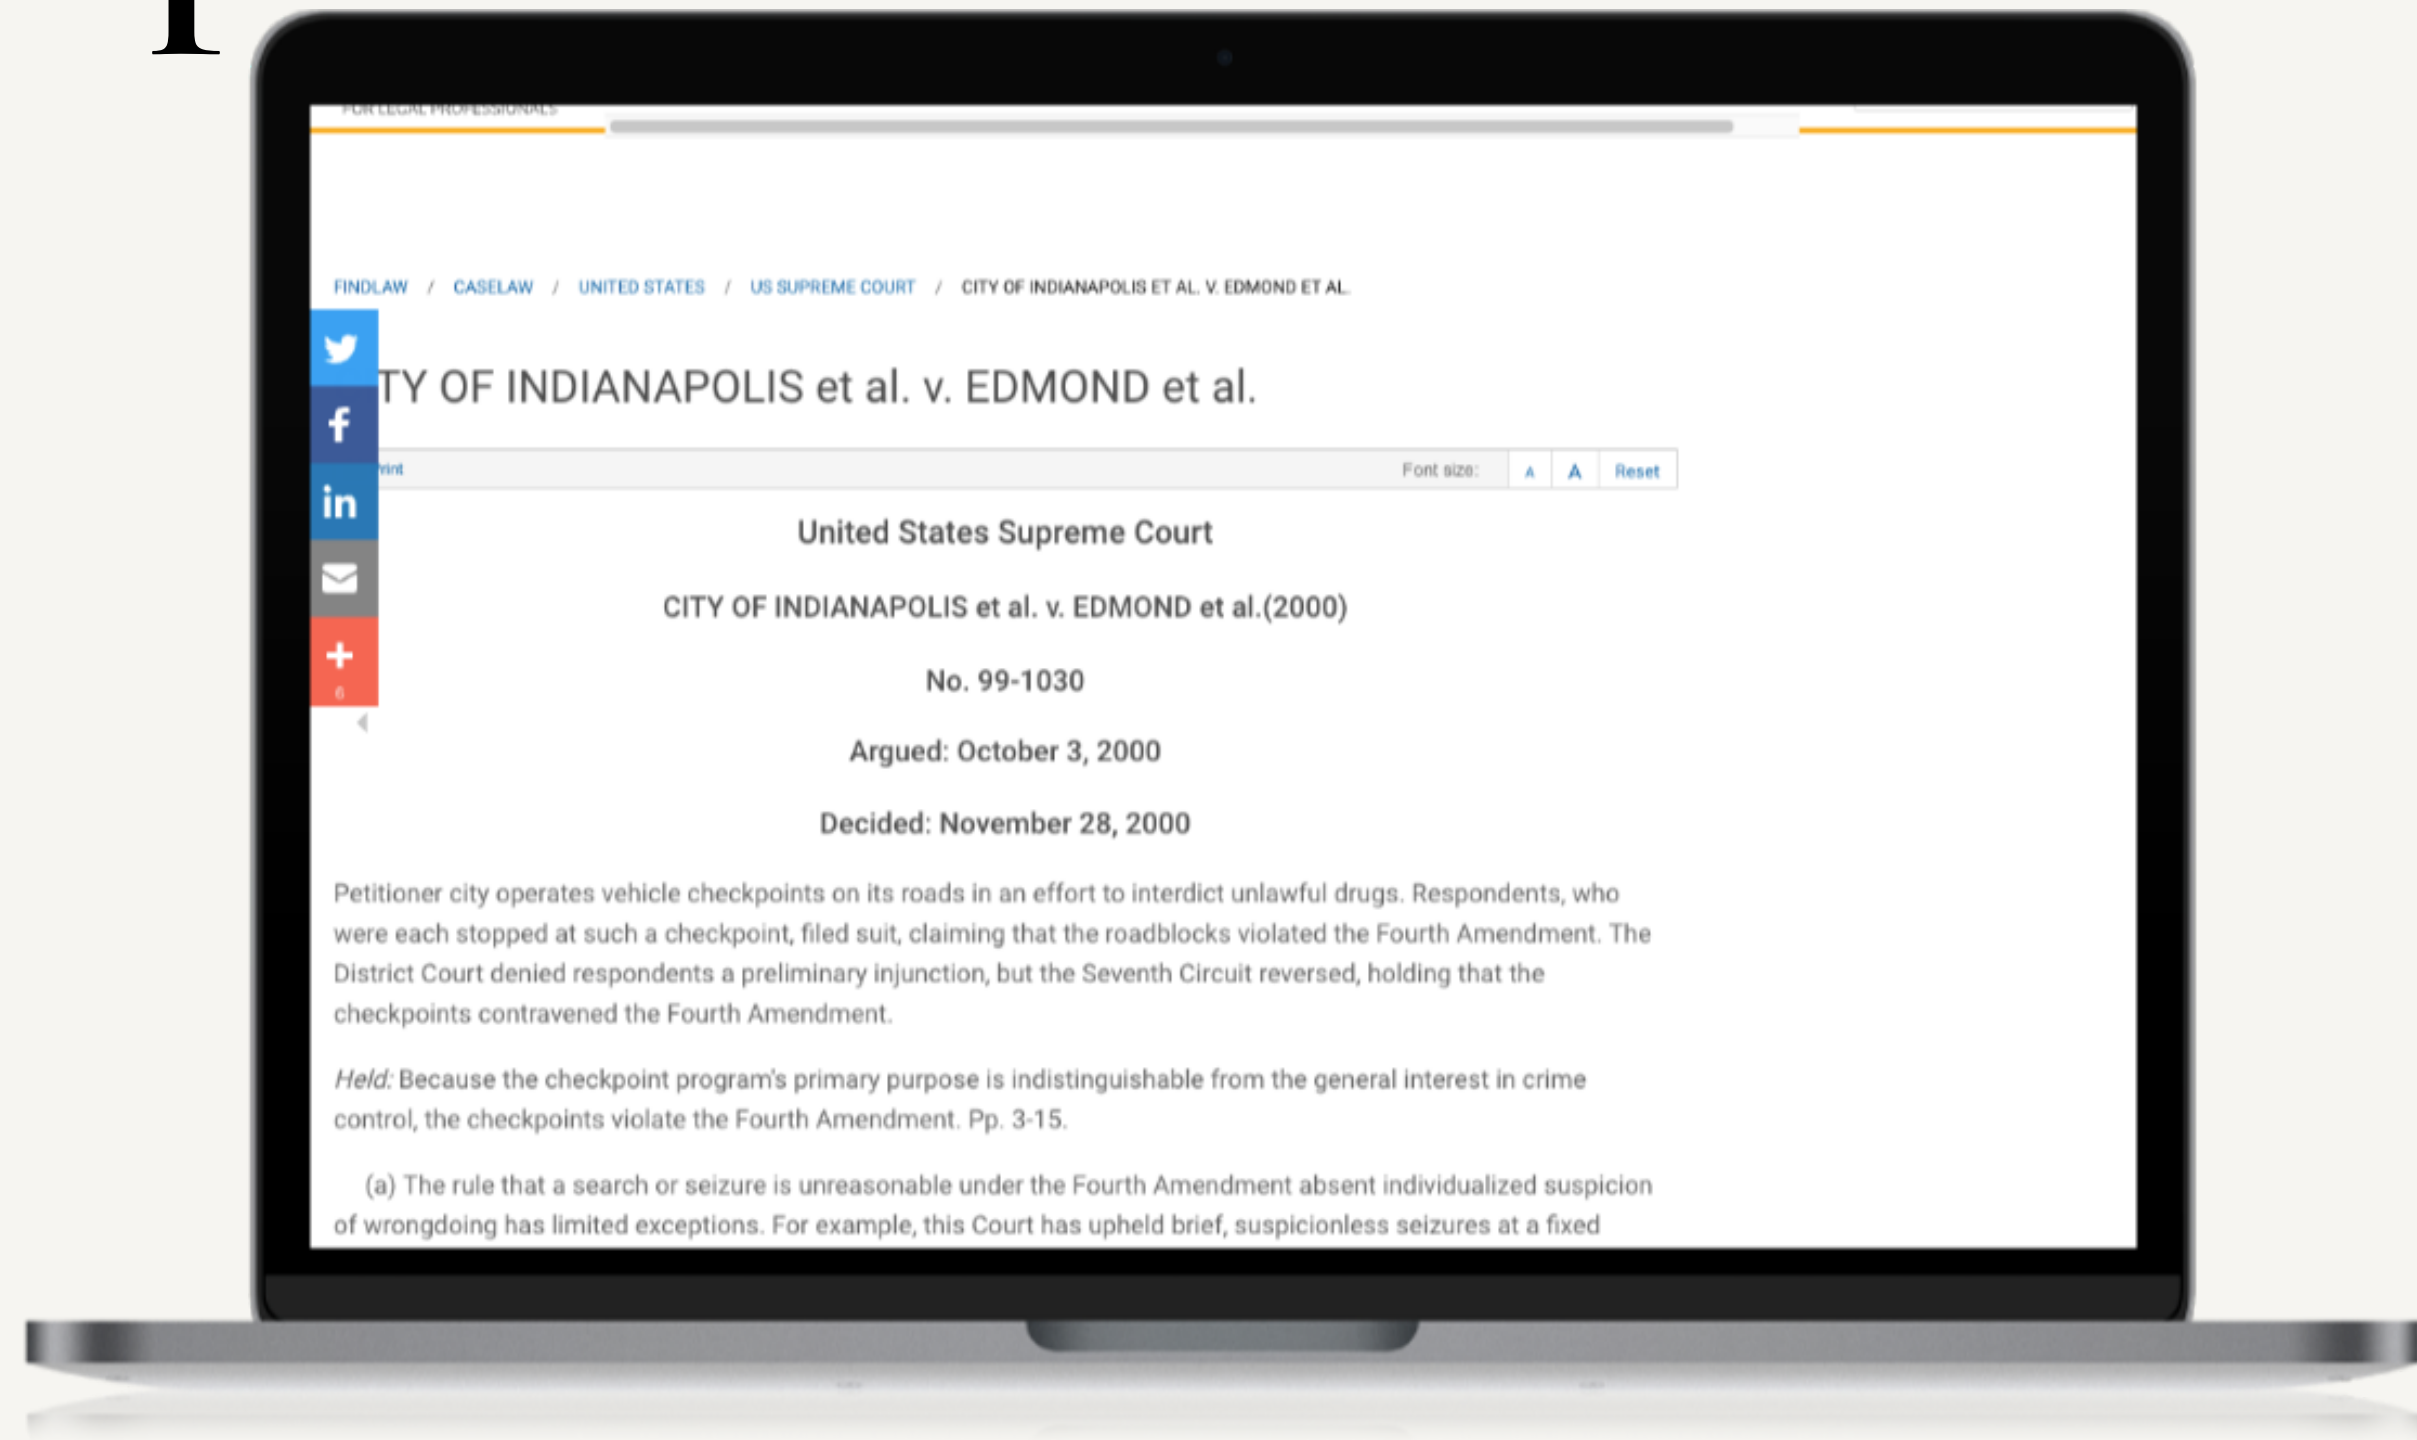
FOR LEGAL PROFESSIONALS

FINDLAW / CASELAW / UNITED STATES / US SUPREME COURT / CITY OF INDIANAPOLIS ET AL. V. EDMOND ET AL.

TY OF INDIANAPOLIS et al. v. EDMOND et al.

rint Font size: A A Reset

6

United States Supreme Court

CITY OF INDIANAPOLIS et al. v. EDMOND et al.(2000)

No. 99-1030

Argued: October 3, 2000

Decided: November 28, 2000

Petitioner city operates vehicle checkpoints on its roads in an effort to interdict unlawful drugs. Respondents, who were each stopped at such a checkpoint, filed suit, claiming that the roadblocks violated the Fourth Amendment. The District Court denied respondents a preliminary injunction, but the Seventh Circuit reversed, holding that the checkpoints contravened the Fourth Amendment.

Held: Because the checkpoint program's primary purpose is indistinguishable from the general interest in crime control, the checkpoints violate the Fourth Amendment. Pp. 3-15.

(a) The rule that a search or seizure is unreasonable under the Fourth Amendment absent individualized suspicion of wrongdoing has limited exceptions. For example, this Court has upheld brief, suspicionless seizures at a fixed